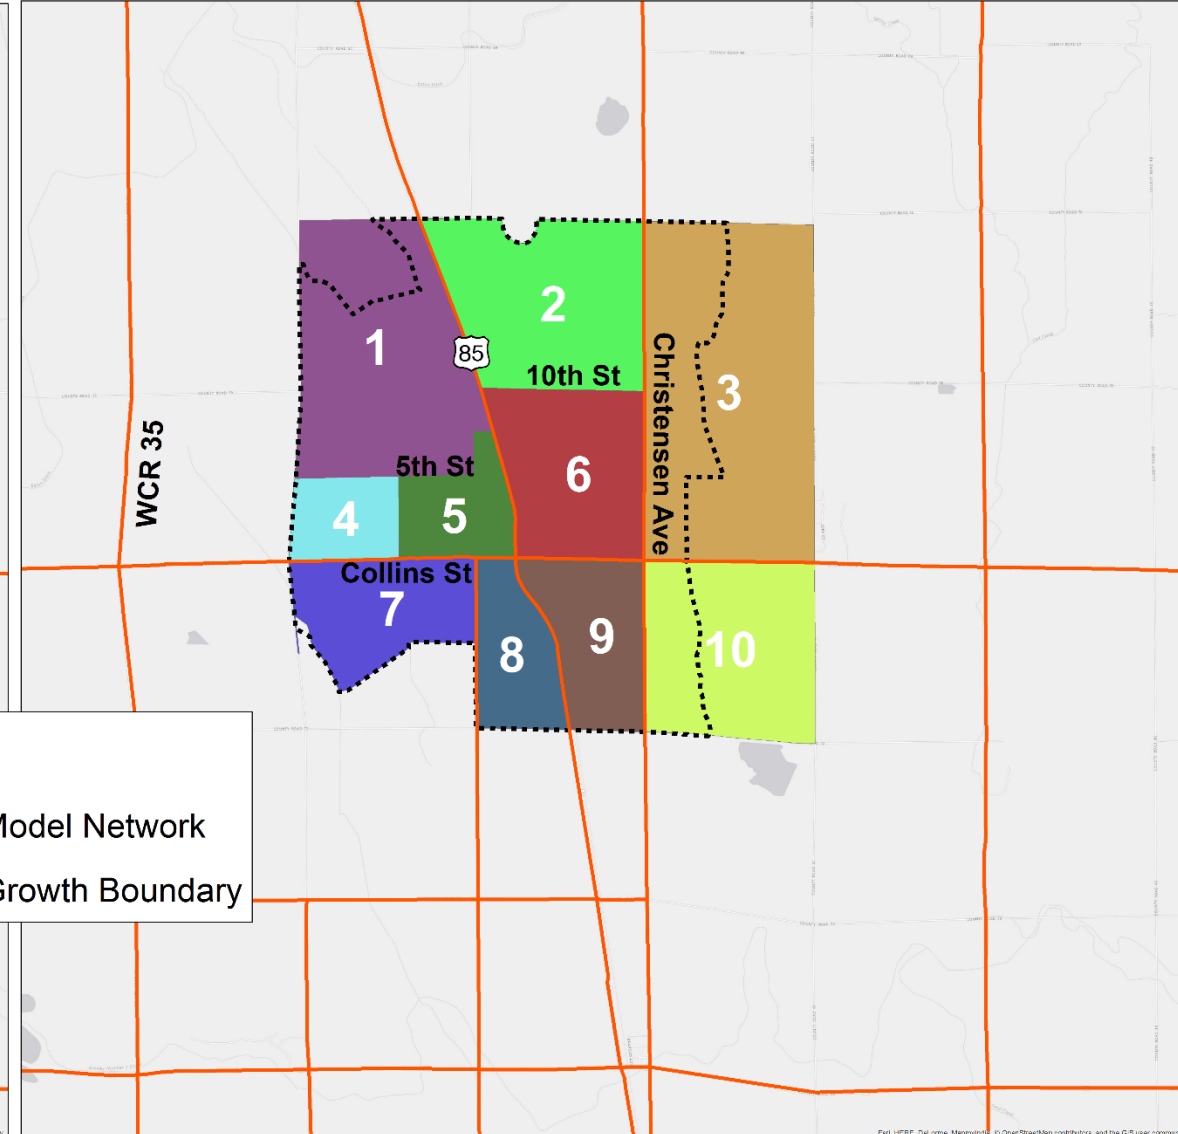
85

1

2

10th St

3

Christensen Ave

5th St

6

4

5

WCR 35

Collins St

7

8

9

10

Model Network

Growth Boundary

Esri, HERE, DeLorme, MapmyIndia, © OpenStreetMap contributors, and the GIS user community